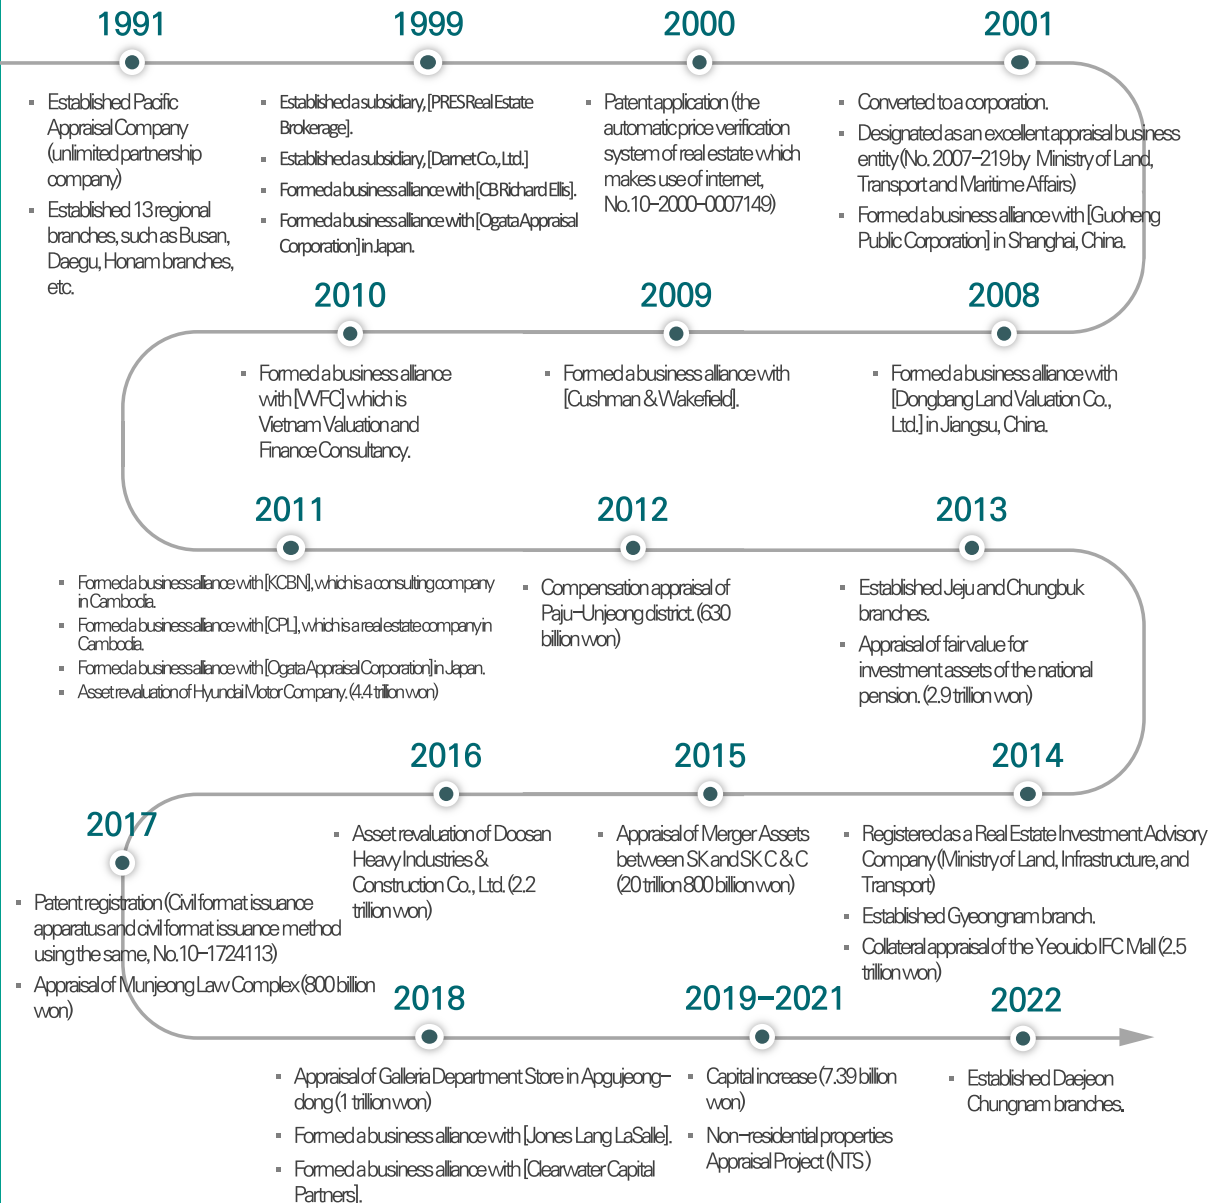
1991

Established Pacific Appraisal Company (unlimited partnership company)

Established 13 regional branches, such as Busan, Daegu, Honam branches, etc.

1999

Established a subsidiary, [PRES Real Estate Brokerage].

Established a subsidiary, [Darnet Co., Ltd.]

Formed a business alliance with [CB Richard Ellis].

Formed a business alliance with [Ogata Appraisal Corporation] in Japan.

2000

Patent application (the automatic price verification system of real estate which makes use of internet, No.10-2000-0007149)

2001

Converted to a corporation.

Designated as an excellent appraisal business entity (No. 2007-219 by Ministry of Land, Transport and Maritime Affairs)

Formed a business alliance with [Guoheng Public Corporation] in Shanghai, China.

2010

Formed a business alliance with [VVFC] which is Vietnam Valuation and Finance Consultancy.

2009

Formed a business alliance with [Cushman & Wakefield].

2008

Formed a business alliance with [Dongbang Land Valuation Co., Ltd.] in Jiangsu, China.

2011

Formed a business alliance with [KCBN], which is a consulting company in Cambodia.

Formed a business alliance with [CPL], which is a real estate company in Cambodia.

Formed a business alliance with [Ogata Appraisal Corporation] in Japan.

Asset revaluation of Hyundai Motor Company. (4.4 trillion won)

2012

Compensation appraisal of Paju-Unjeong district. (630 billion won)

2013

Established Jeju and Chungbuk branches.

Appraisal of fair value for investment assets of the national pension. (2.9 trillion won)

2016

Asset revaluation of Doosan Heavy Industries & Construction Co., Ltd. (2.2 trillion won)

2015

Appraisal of Merger Assets between SK and SK C & C (20 trillion 800 billion won)

2014

Registered as a Real Estate Investment Advisory Company (Ministry of Land, Infrastructure, and Transport)

Established Gyeongnam branch.

Collateral appraisal of the Yeouido IFC Mall (2.5 trillion won)

2017

Patent registration (Civil format issuance apparatus and civil format issuance method using the same, No.10-1724113)

Appraisal of Munjeong Law Complex (800 billion won)

2018

Appraisal of Galleria Department Store in Apgujeong-dong (1 trillion won)

Formed a business alliance with [Jones Lang LaSalle].

Formed a business alliance with [Clearwater Capital Partners].

2019-2021

Capital increase (7.39 billion won)

Non-residential properties Appraisal Project (NTS)

2022

Established Daejeon Chungnam branches.